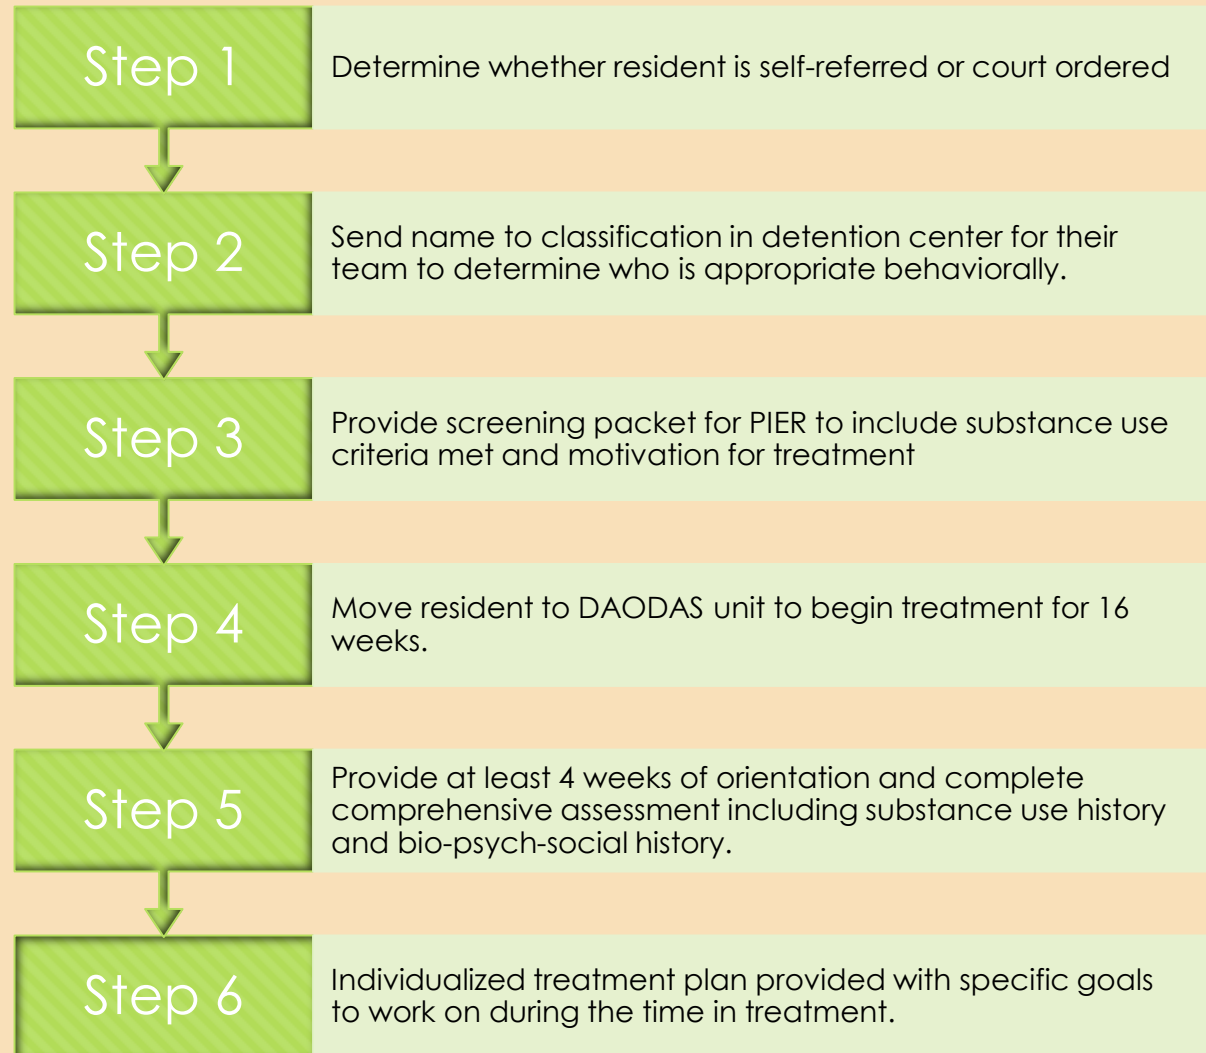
Step 1
Determine whether resident is self-referred or court ordered

Step 2
Send name to classification in detention center for their team to determine who is appropriate behaviorally.

Step 3
Provide screening packet for PIER to include substance use criteria met and motivation for treatment

Step 4
Move resident to DAODAS unit to begin treatment for 16 weeks.

Step 5
Provide at least 4 weeks of orientation and complete comprehensive assessment including substance use history and bio-psych-social history.

Step 6
Individualized treatment plan provided with specific goals to work on during the time in treatment.